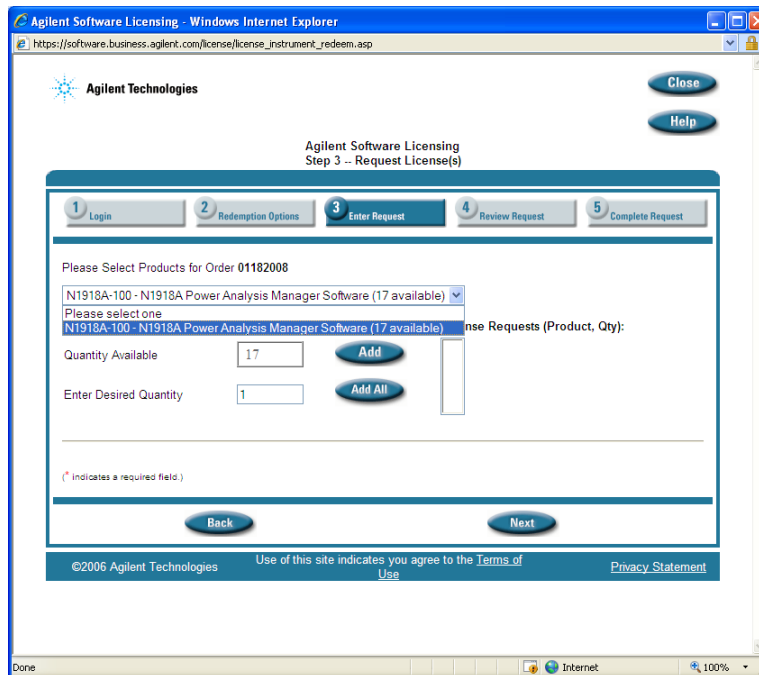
Agilent Software Licensing - Windows Internet Explorer

https://software.business.agilent.com/license/license_instrument_redeem.asp

Agilent Technologies

Close

Help

Agilent Software Licensing
Step 3 -- Request License(s)

1 Login
2 Redemption Options
3 Enter Request
4 Review Request
5 Complete Request

Please Select Products for Order 01182008

N1918A-100 - N1918A Power Analysis Manager Software (17 available)

Please select one
N1918A-100 - N1918A Power Analysis Manager Software (17 available)

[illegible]nse Requests (Product, Qty):

Quantity Available 17 Add

Enter Desired Quantity 1 Add All

(* indicates a required field.)

Back

Next

©2006 Agilent Technologies

Use of this site indicates you agree to the Terms of Use

Privacy Statement

Done

Internet

100%